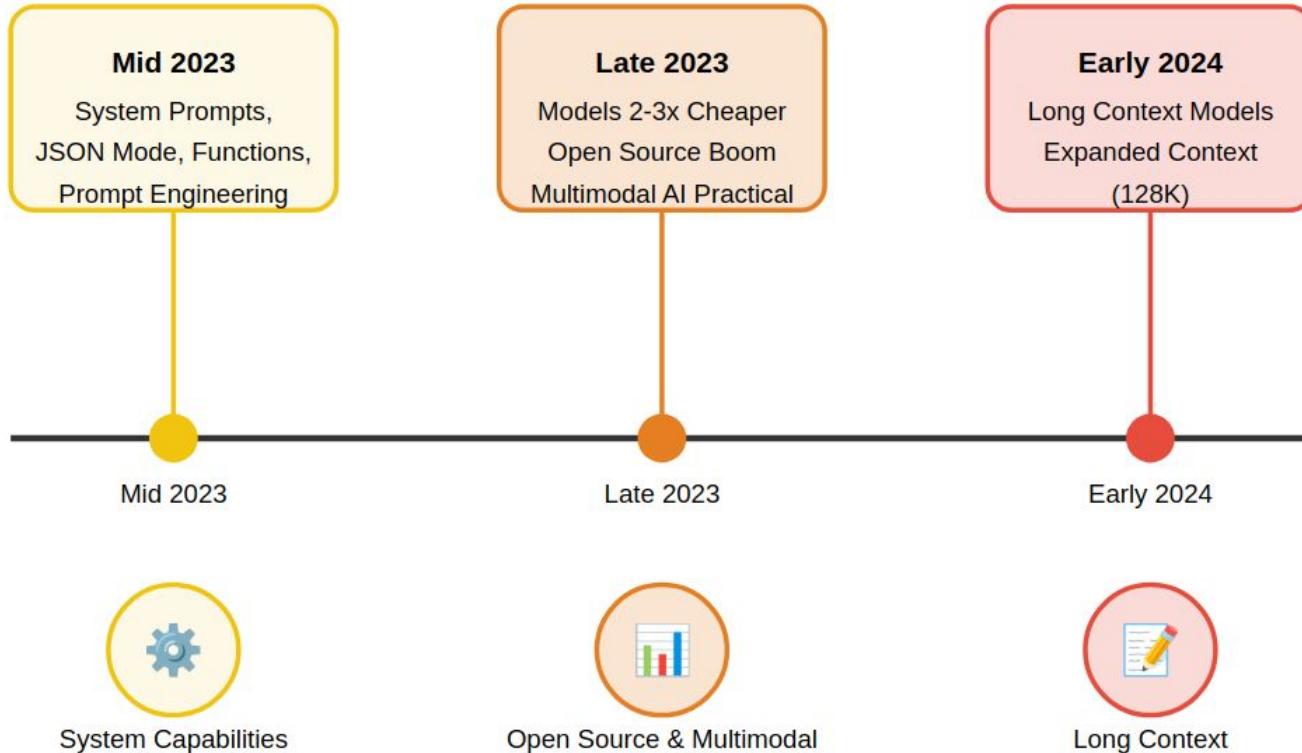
Mid 2023
System Prompts,
JSON Mode, Functions,
Prompt Engineering

Late 2023
Models 2-3x Cheaper
Open Source Boom
Multimodal AI Practical

Early 2024
Long Context Models
Expanded Context
(128K)

Mid 2023

Late 2023

Early 2024

System Capabilities

Open Source & Multimodal

Long Context